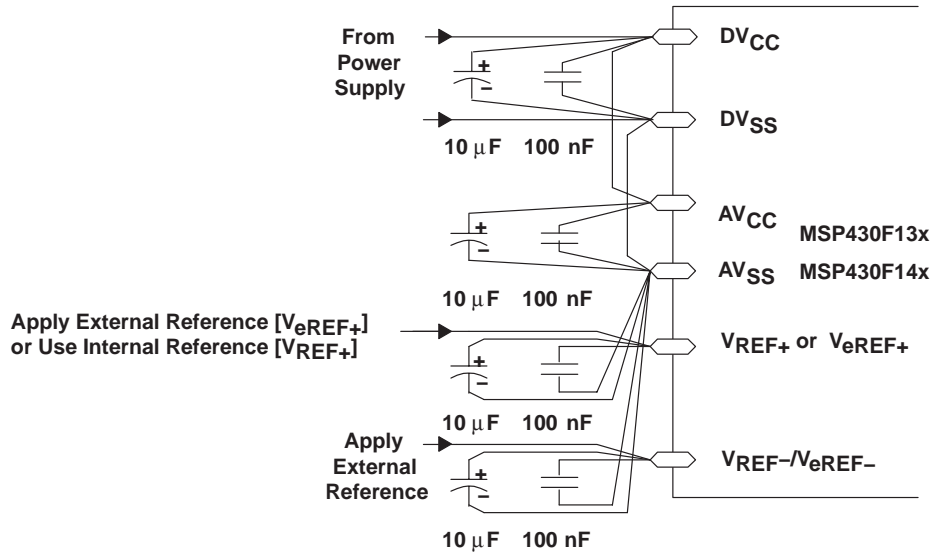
From Power Supply

+
−

$DV_{CC}$

$DV_{SS}$

10 $\mu$F   100 nF

+
−

$AV_{CC}$

MSP430F13x

$AV_{SS}$

MSP430F14x

10 $\mu$F   100 nF

Apply External Reference [$V_{eREF+}$]
or Use Internal Reference [$V_{REF+}$]

+
−

$V_{REF+}$ or $V_{eREF+}$

10 $\mu$F   100 nF

Apply External Reference

+
−

$V_{REF-}/V_{eREF-}$

10 $\mu$F   100 nF